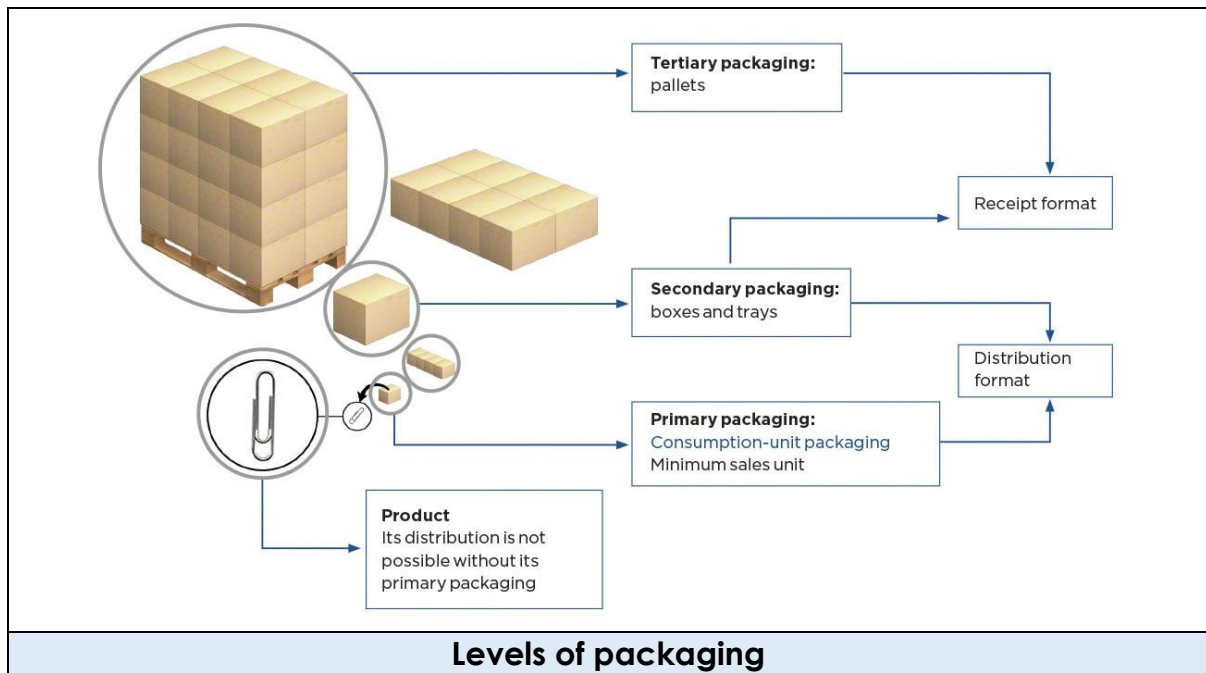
Tertiary packaging:
pallets

Receipt format

Secondary packaging:
boxes and trays

Distribution format

Primary packaging:
Consumption-unit packaging
Minimum sales unit

Product
Its distribution is not possible without its primary packaging

Levels of packaging